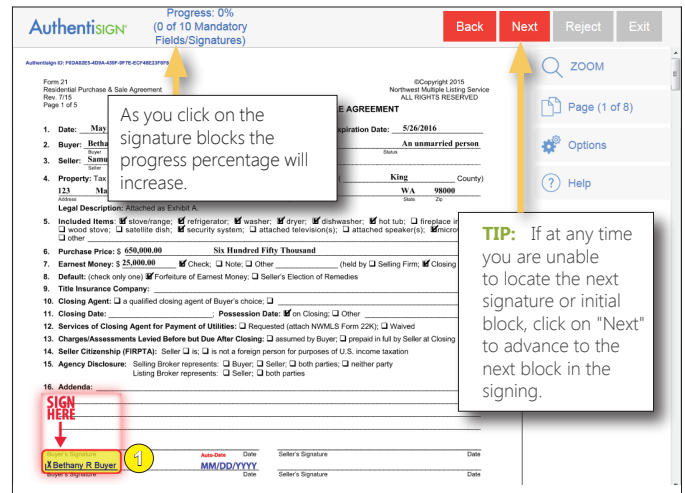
AuthentiSIGN

Progress: 0%
(0 of 10 Mandatory Fields/Signatures)

Back
Next
Reject
Exit

ZOOM
Page (1 of 8)
Options
Help

AuthentiSign ID: F6DA82E5-4D9A-436F-9F7E-ECF48E23F0F8

Form 21
Residential Purchase & Sale Agreement
Rev. 7/15
Page 1 of 5

©Copyright 2015
Northwest Multiple Listing Service
ALL RIGHTS RESERVED

E AGREEMENT

As you click on the signature blocks the progress percentage will increase.

1. Date: May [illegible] xpiration Date: 5/26/2016
2. Buyer: Betha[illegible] An unmarried person
Buyer Status
3. Seller: Samu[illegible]
Seller
4. Property: Tax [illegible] King County)
123 Ma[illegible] WA 98000
Address State Zip
Legal Description: Attached as Exhibit A.
5. Included Items: ☑ stove/range; ☑ refrigerator; ☑ washer; ☑ dryer; ☑ dishwasher; ☑ hot tub; ☐ fireplace in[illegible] ☐ wood stove; ☐ satellite dish; ☑ security system; ☐ attached television(s); ☐ attached speaker(s); ☑ micro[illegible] ☐ other
6. Purchase Price: $ 650,000.00 Six Hundred Fifty Thousand
7. Earnest Money: $ 25,000.00 ☑ Check; ☐ Note; ☐ Other (held by ☐ Selling Firm; ☑ Closing
8. Default: (check only one) ☑ Forfeiture of Earnest Money; ☐ Seller's Election of Remedies
9. Title Insurance Company:
10. Closing Agent: ☐ a qualified closing agent of Buyer's choice; ☐
11. Closing Date: ; Possession Date: ☑ on Closing; ☐ Other
12. Services of Closing Agent for Payment of Utilities: ☐ Requested (attach NWMLS Form 22K); ☐ Waived
13. Charges/Assessments Levied Before but Due After Closing: ☐ assumed by Buyer; ☐ prepaid in full by Seller at Closing
14. Seller Citizenship (FIRPTA): Seller ☐ is; ☐ is not a foreign person for purposes of U.S. income taxation
15. Agency Disclosure: Selling Broker represents: ☐ Buyer; ☐ Seller; ☐ both parties; ☐ neither party
Listing Broker represents: ☐ Seller; ☐ both parties
16. Addenda:

TIP: If at any time you are unable to locate the next signature or initial block, click on "Next" to advance to the next block in the signing.

SIGN HERE

Buyer's Signature Date Seller's Signature Date
Bethany R Buyer 1 Auto-Date MM/DD/YYYY
Buyer's Signature Date Seller's Signature Date